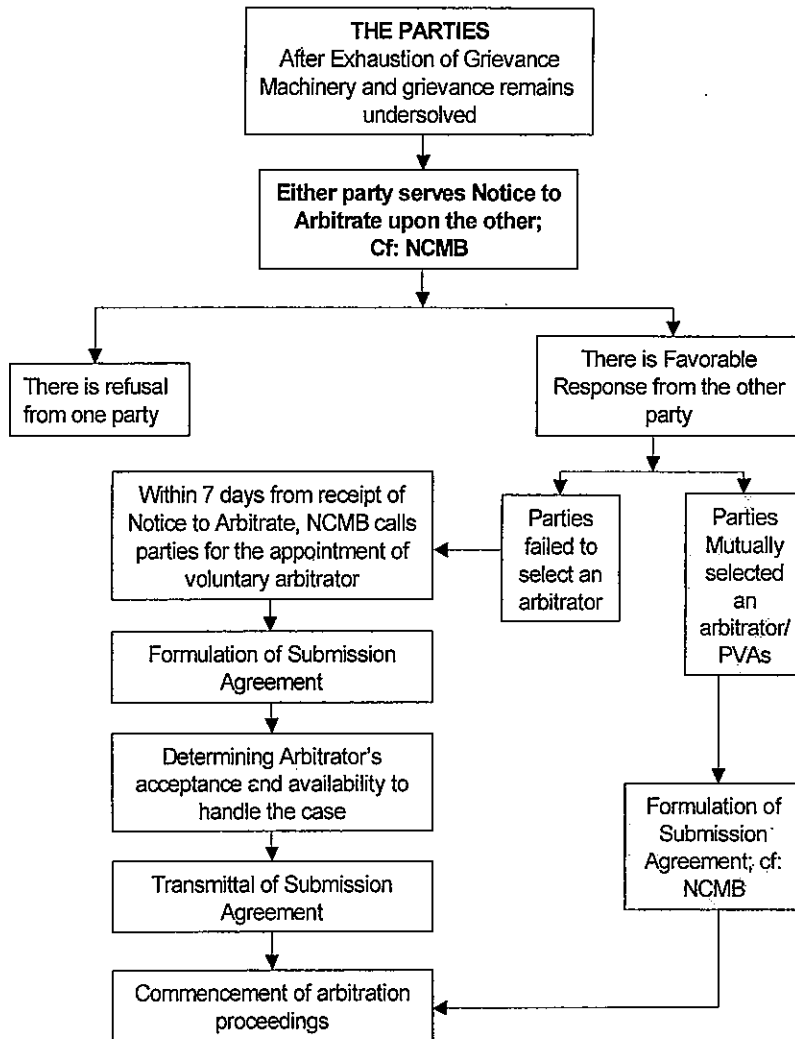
THE PARTIES
After Exhaustion of Grievance Machinery and grievance remains undersolved

Either party serves Notice to Arbitrate upon the other; Cf: NCMB

There is refusal from one party

There is Favorable Response from the other party

Within 7 days from receipt of Notice to Arbitrate, NCMB calls parties for the appointment of voluntary arbitrator

Parties failed to select an arbitrator

Parties Mutually selected an arbitrator/ PVAs

Formulation of Submission Agreement

Determining Arbitrator's acceptance and availability to handle the case

Formulation of Submission Agreement; cf: NCMB

Transmittal of Submission Agreement

Commencement of arbitration proceedings